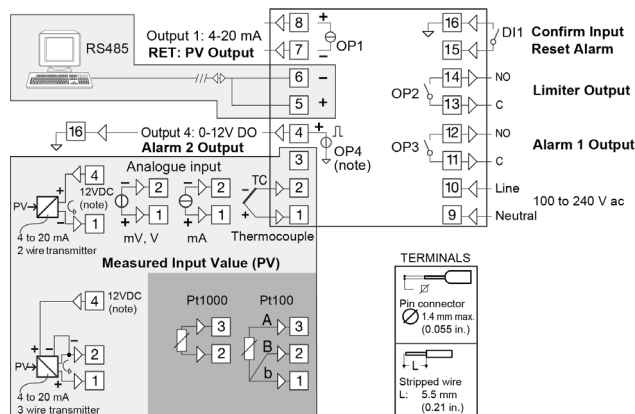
Output 1: 4-20 mA
RET: PV Output
8
+
OP1
7
−
RS485
6
−
5
+
16
Output 4: 0-12V DO
Alarm 2 Output
4
+
OP4
(note)
3
Analogue input
4
12VDC
(note)
PV
+
2
+
2
−
1
1
4 to 20 mA
2 wire transmitter
2
−
1
+
mV, V
2
1
mA
TC
−
2
+
1
Thermocouple
Measured Input Value (PV)
4
12VDC
(note)
+
−
PV
2
1
4 to 20 mA
3 wire transmitter
Pt1000
3
2
Pt100
A
3
B
2
b
1
16
DI1
Confirm Input
15
Reset Alarm
OP2
14
NO
13
C
Limiter Output
OP3
12
NO
11
C
Alarm 1 Output
10
Line
9
Neutral
100 to 240 V ac
TERMINALS
Pin connector
$\varnothing$ 1.4 mm max.
(0.055 in.)
L
Stripped wire
L: 5.5 mm
(0.21 in.)